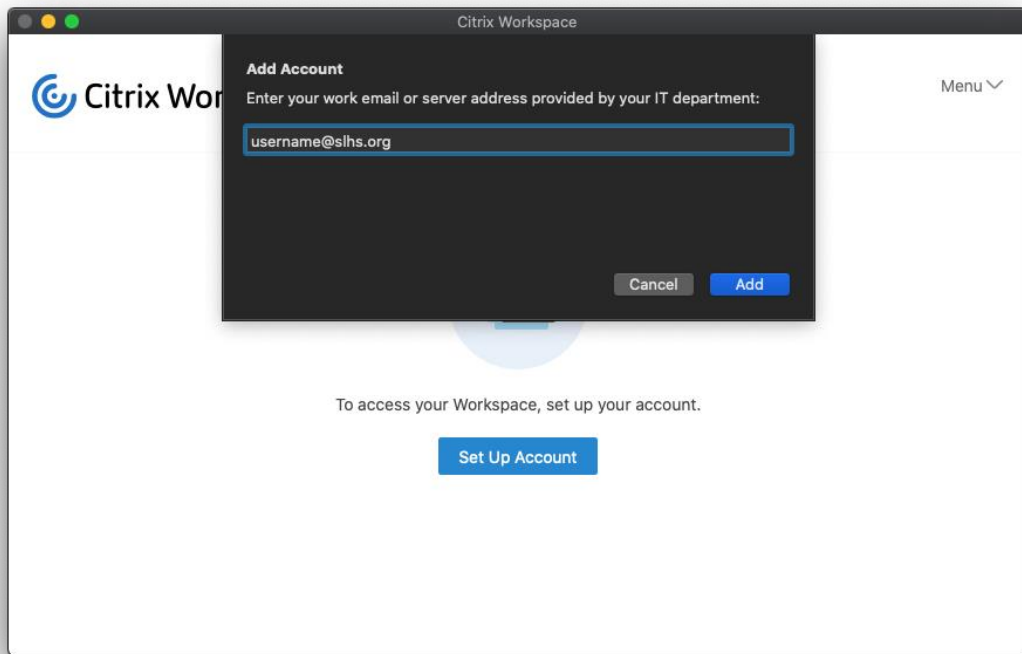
Citrix Workspace

Citrix Wor

Menu

Add Account

Enter your work email or server address provided by your IT department:

username@slhs.org

Cancel

Add

To access your Workspace, set up your account.

Set Up Account